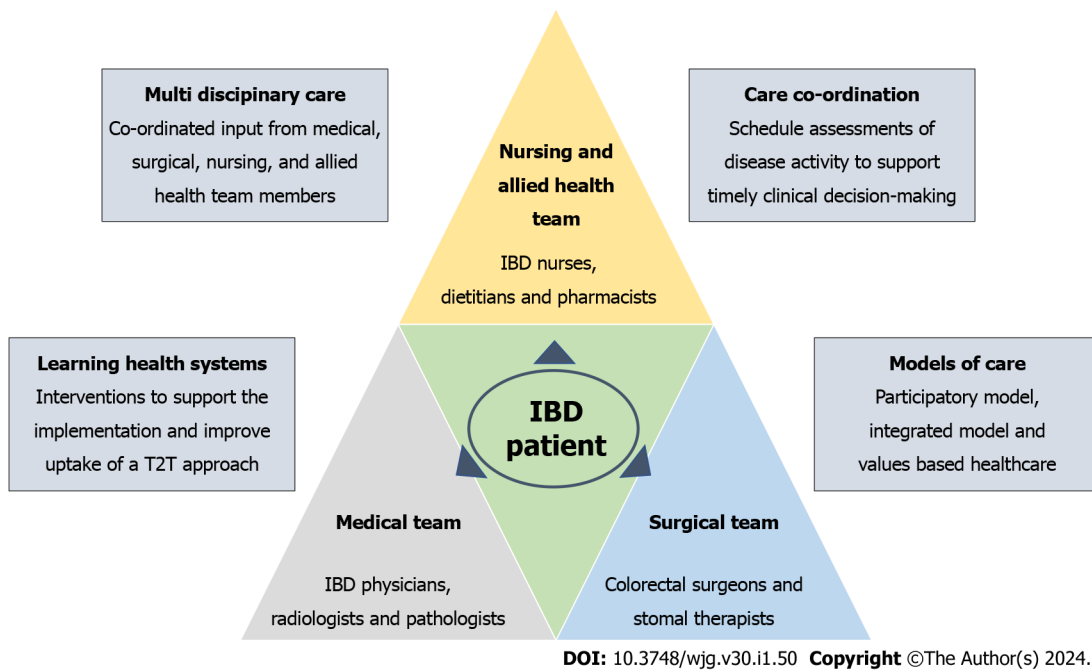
Multi discipinary care
Co-ordinated input from medical, surgical, nursing, and allied health team members

Nursing and allied health team
IBD nurses, dietitians and pharmacists

Care co-ordination
Schedule assessments of disease activity to support timely clinical decision-making

Learning health systems
Interventions to support the implementation and improve uptake of a T2T approach

IBD patient

Models of care
Participatory model, integrated model and values based healthcare

Medical team
IBD physicians, radiologists and pathologists

Surgical team
Colorectal surgeons and stomal therapists

DOI: 10.3748/wjg.v30.i1.50 Copyright ©The Author(s) 2024.